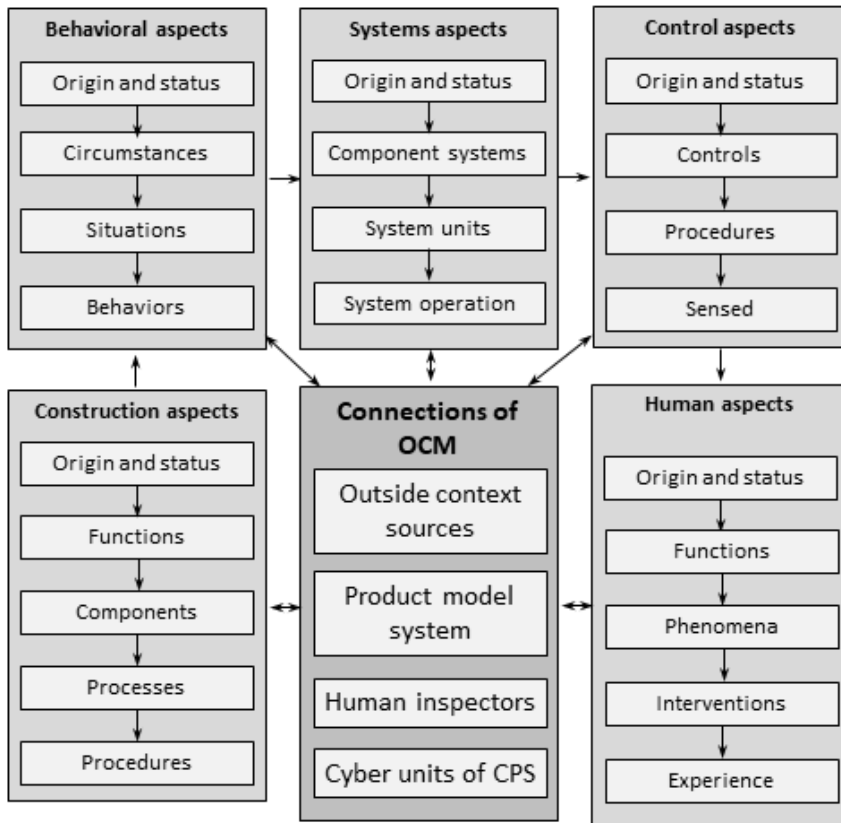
Behavioral aspects
Origin and status
Circumstances
Situations
Behaviors

Systems aspects
Origin and status
Component systems
System units
System operation

Control aspects
Origin and status
Controls
Procedures
Sensed

Construction aspects
Origin and status
Functions
Components
Processes
Procedures

Connections of OCM
Outside context sources
Product model system
Human inspectors
Cyber units of CPS

Human aspects
Origin and status
Functions
Phenomena
Interventions
Experience